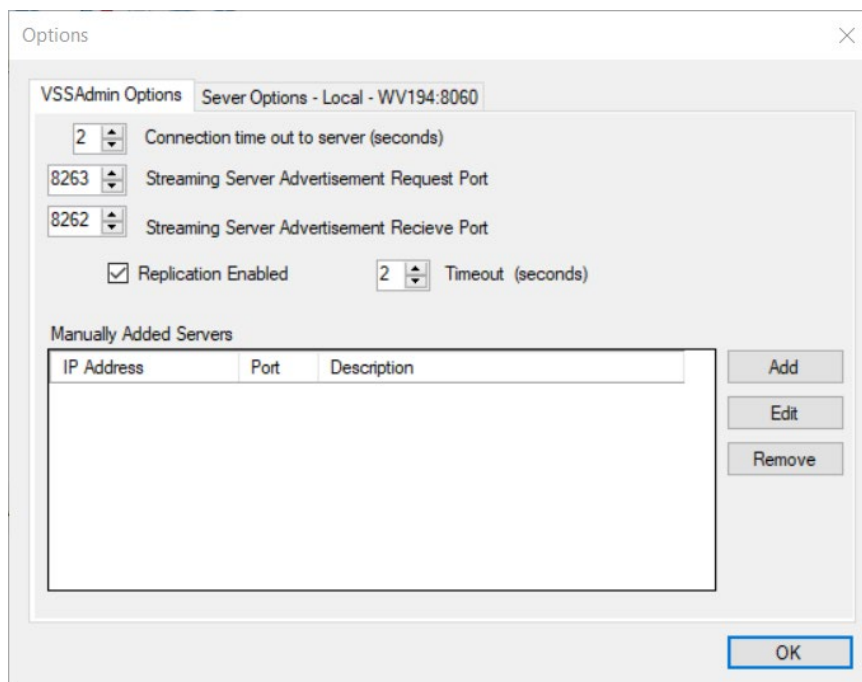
Options

VSSAdmin Options
Sever Options - Local - WV194:8060

2 Connection time out to server (seconds)

8263 Streaming Server Advertisement Request Port

8262 Streaming Server Advertisement Recieve Port

Replication Enabled
2 Timeout (seconds)

Manually Added Servers

| IP Address | Port | Description |
|---|---|---|

Add
Edit
Remove

OK